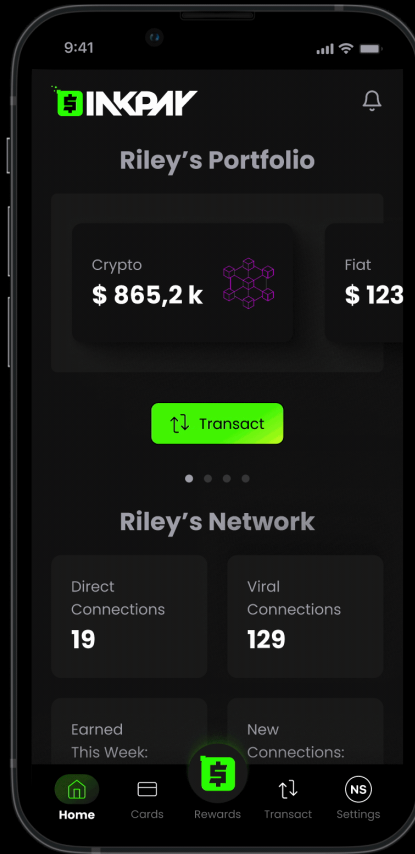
9:41

INKPAY

Riley's Portfolio

Crypto
$ 865,2 k

Fiat
$ 123

Transact

Riley's Network

Direct Connections
19

Viral Connections
129

Earned This Week:

New Connections:

Home
Cards
Rewards
Transact
NS
Settings